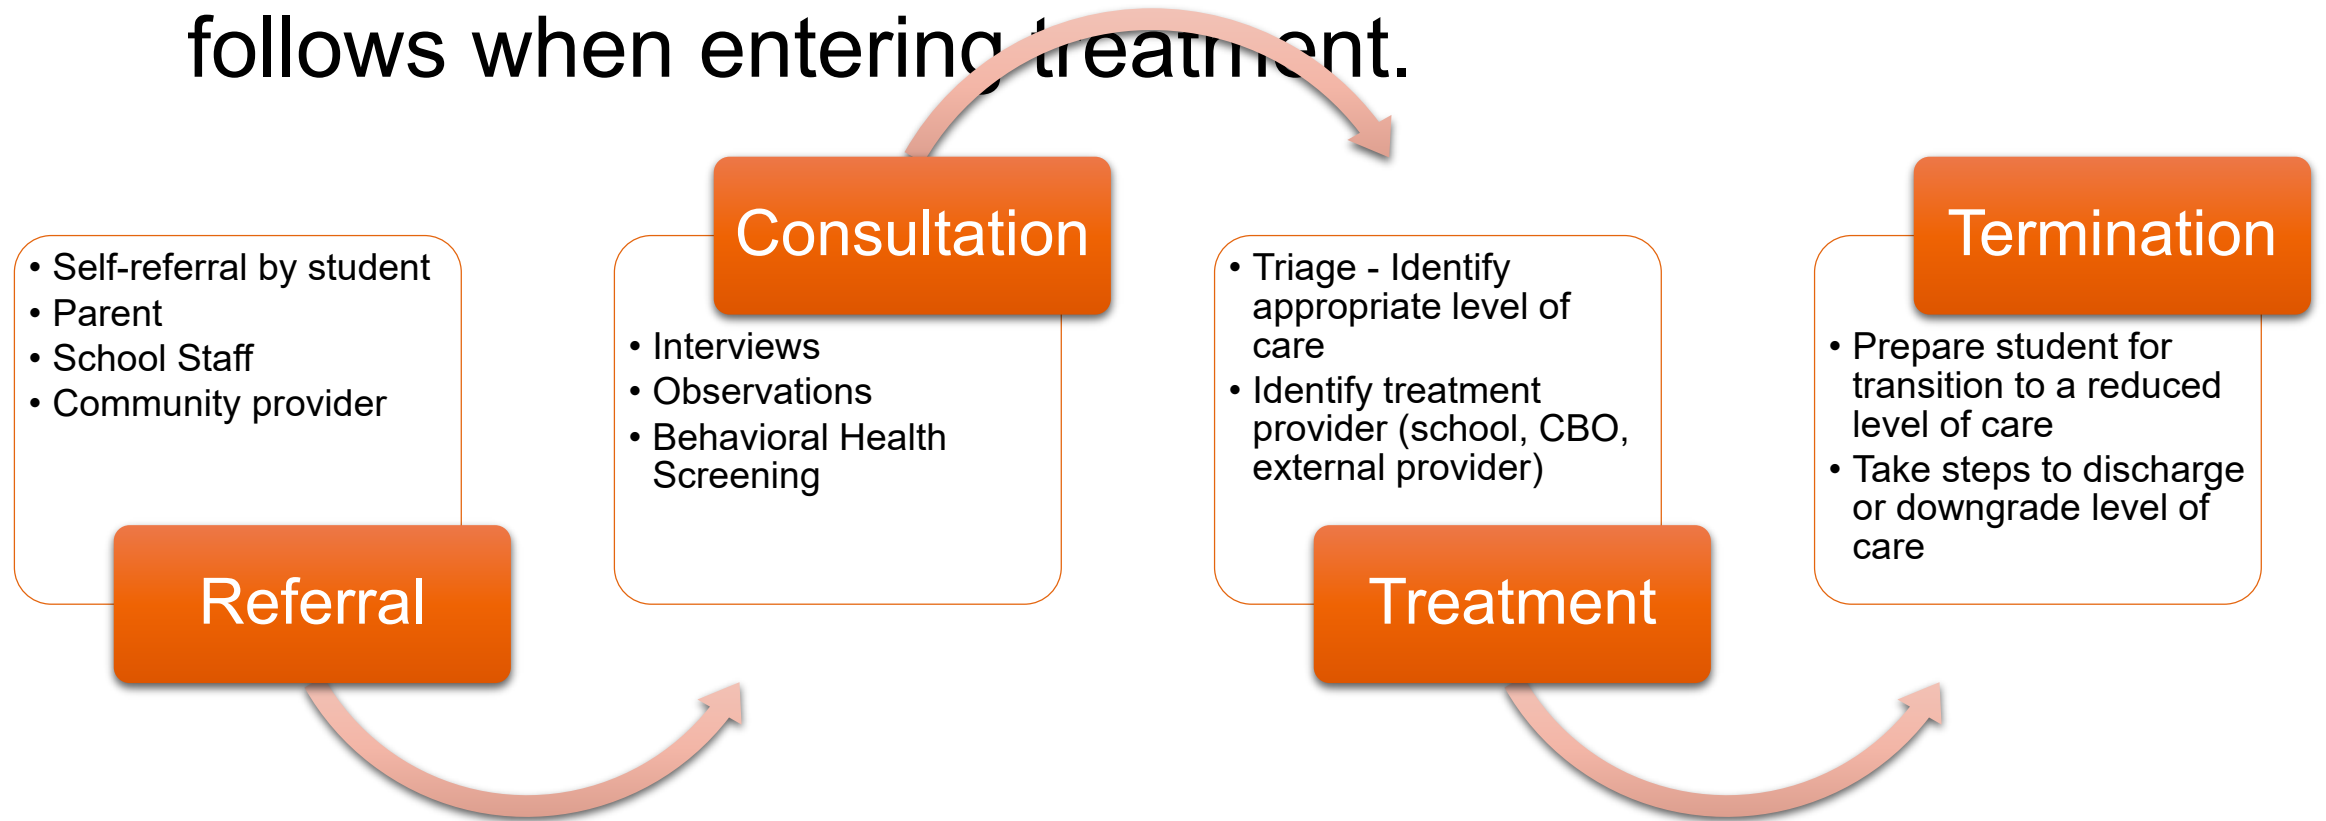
follows when entering treatment.

- Self-referral by student
- Parent
- School Staff
- Community provider

Referral

Consultation

- Interviews
- Observations
- Behavioral Health Screening

- Triage - Identify appropriate level of care
- Identify treatment provider (school, CBO, external provider)

Treatment

Termination

- Prepare student for transition to a reduced level of care
- Take steps to discharge or downgrade level of care